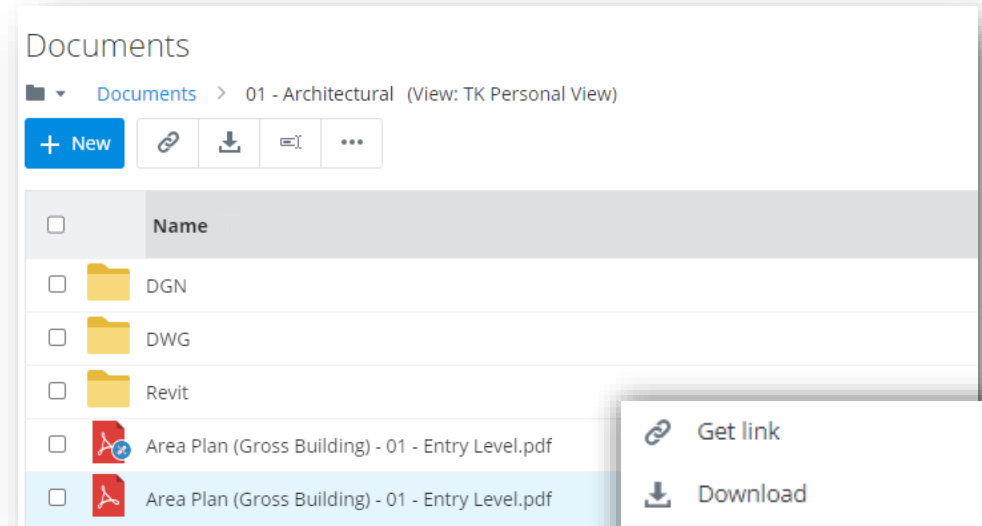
Documents

Documents > 01 - Architectural (View: TK Personal View)

+ New

Name

DGN

DWG

Revit

Area Plan (Gross Building) - 01 - Entry Level.pdf

Area Plan (Gross Building) - 01 - Entry Level.pdf

Get link

Download